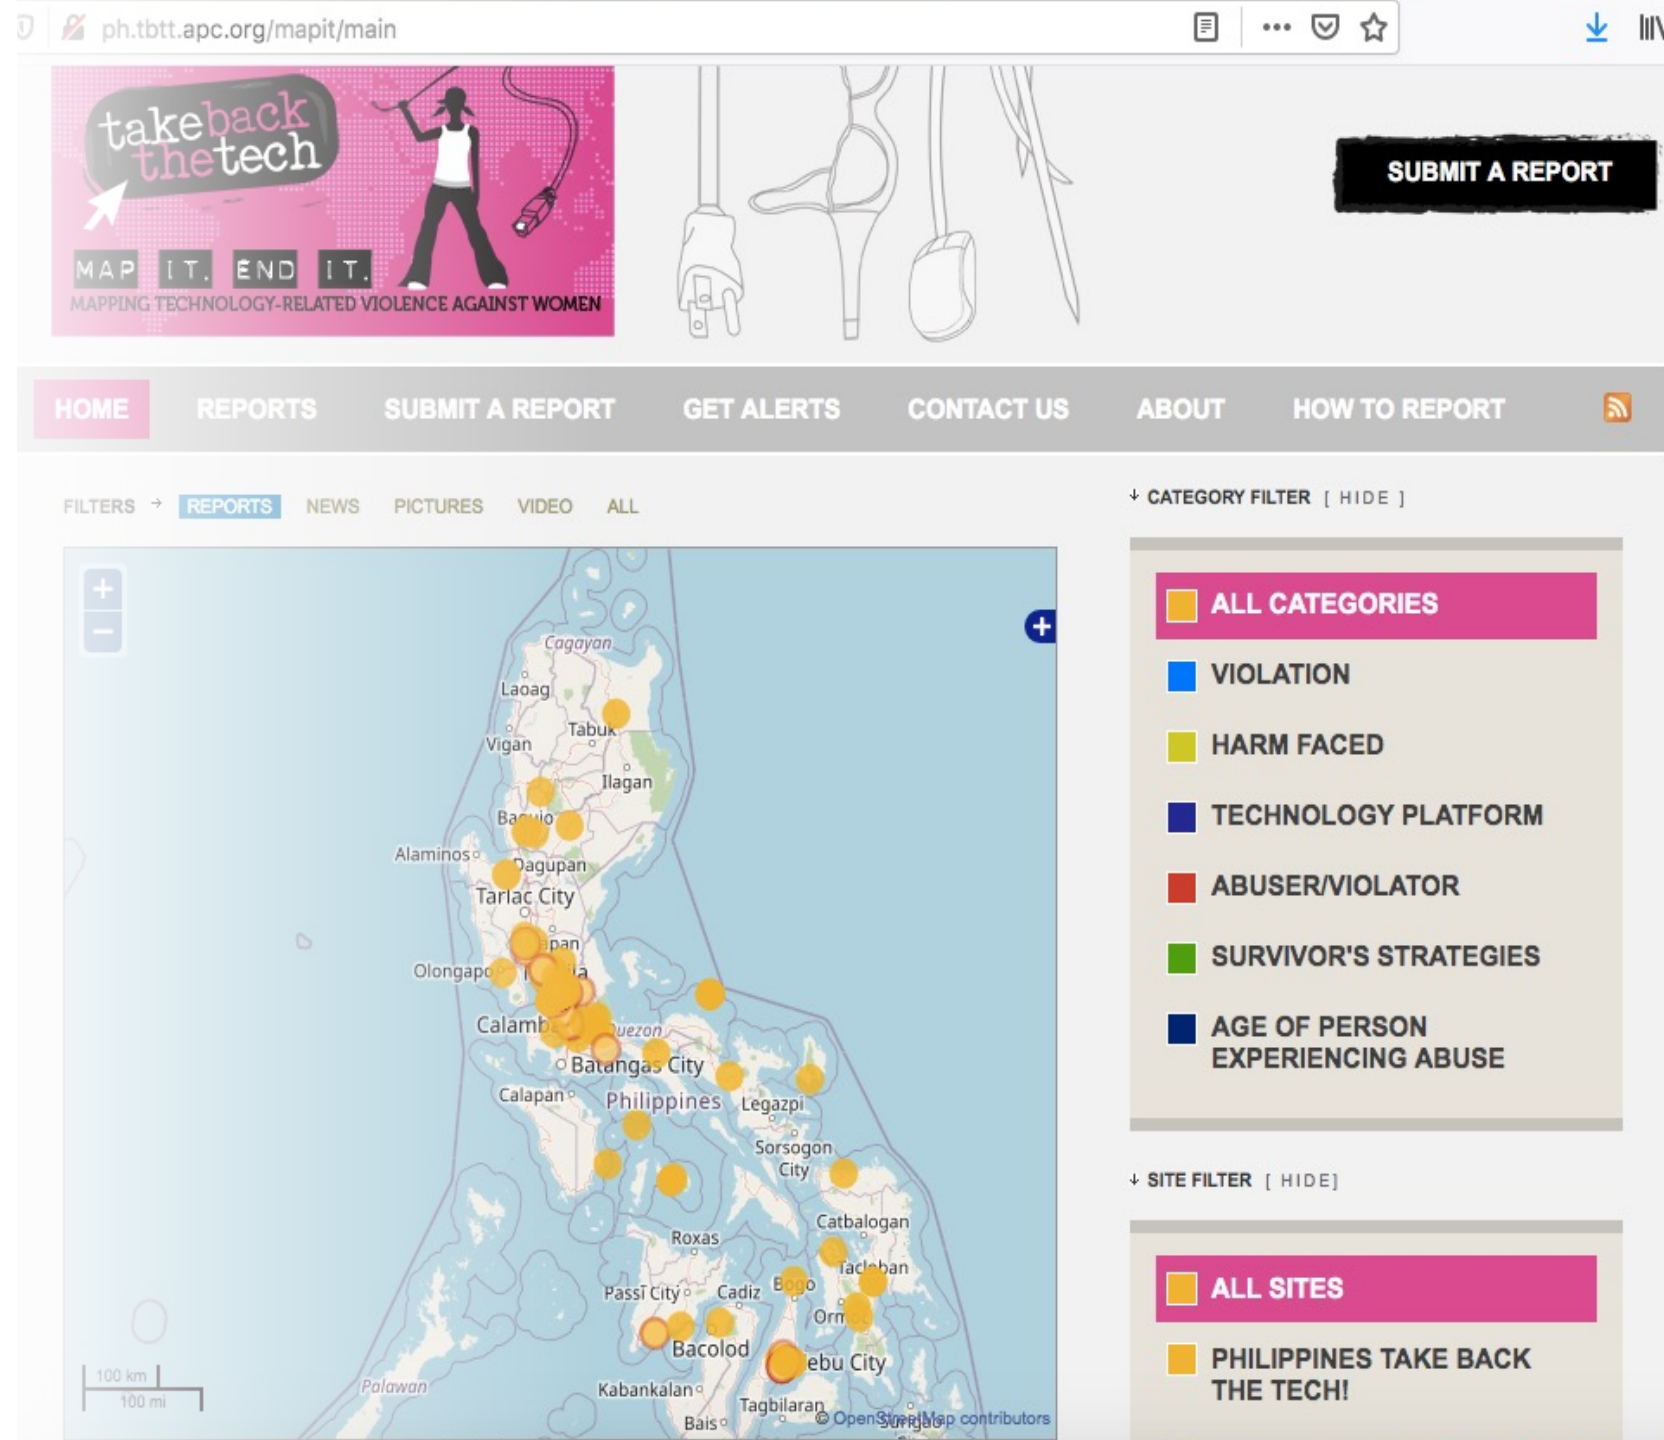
ph.tbtt.apc.org/mapit/main

takeback thetech

MAP IT. END IT.

MAPPING TECHNOLOGY-RELATED VIOLENCE AGAINST WOMEN

SUBMIT A REPORT

HOME REPORTS SUBMIT A REPORT GET ALERTS CONTACT US ABOUT HOW TO REPORT

FILTERS → REPORTS NEWS PICTURES VIDEO ALL

+
−
+

Cagayan
Laoag
Tabuk
Vigan
Ilagan
Baguio
Alaminos
Dagupan
Tarlac City
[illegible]pan
Olongapo
Calamba
Quezon
Batangas City
Calapan
Philippines
Legazpi
Sorsogon City
Catbalogan
Roxas
Tacloban
Passi City
Cadiz
Bogo
Ormoc
Bacolod
Cebu City
Palawan
Kabankalan
Tagbilaran
Bais
Surigao

100 km
100 mi

© OpenStreetMap contributors

↓ CATEGORY FILTER [ HIDE ]

ALL CATEGORIES
VIOLATION
HARM FACED
TECHNOLOGY PLATFORM
ABUSER/VIOLATOR
SURVIVOR'S STRATEGIES
AGE OF PERSON EXPERIENCING ABUSE

↓ SITE FILTER [ HIDE]

ALL SITES
PHILIPPINES TAKE BACK THE TECH!